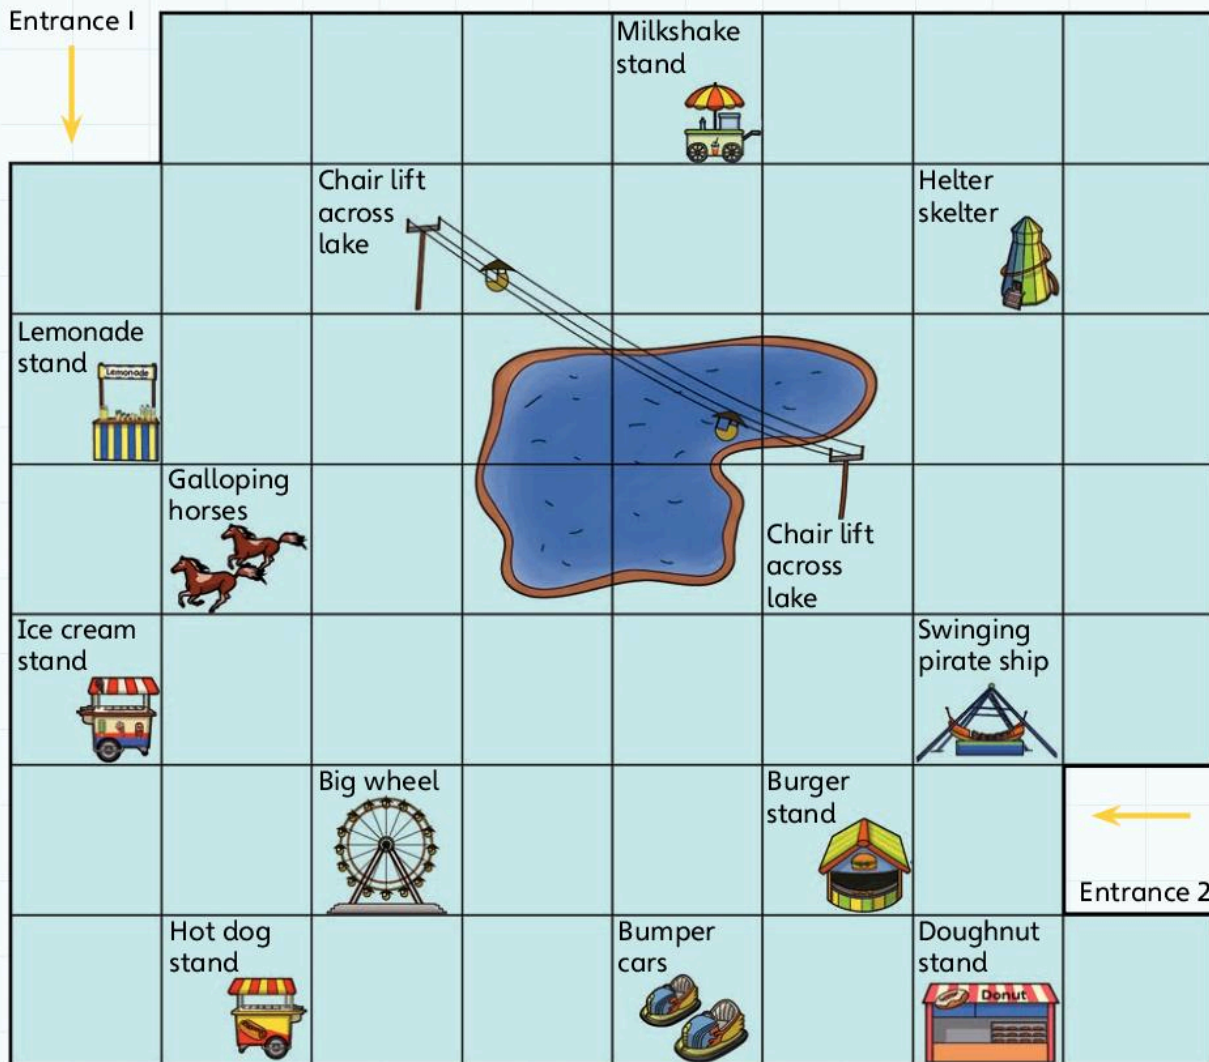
Entrance 1

Milkshake stand

Chair lift across lake

Helter skelter

Lemonade stand

Lemonade

Galloping horses

Chair lift across lake

Ice cream stand

Swinging pirate ship

Big wheel

Burger stand

Entrance 2

Hot dog stand

Bumper cars

Doughnut stand

Donut